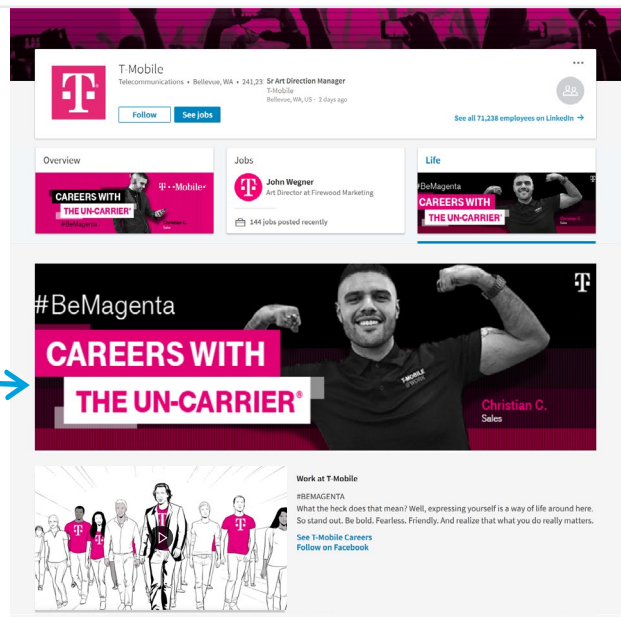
T-Mobile
Telecommunications • Bellevue, WA • 241,23 Sr Art Direction Manager
T-Mobile
Bellevue, WA, US · 3 days ago

Follow
See jobs

•••

See all 71,238 employees on LinkedIn →

Overview
CAREERS WITH
THE UN-CARRIER
#BeMagenta
T-Mobile

Jobs
John Wegner
Art Director at Firewood Marketing
144 jobs posted recently

Life
#BeMagenta
CAREERS WITH
THE UN-CARRIER

#BeMagenta
CAREERS WITH
THE UN-CARRIER®
Christian C.
Sales

Work at T-Mobile
#BEMAGENTA
What the heck does that mean? Well, expressing yourself is a way of life around here. So stand out. Be bold. Fearless. Friendly. And realize that what you do really matters.
See T-Mobile Careers
Follow on Facebook